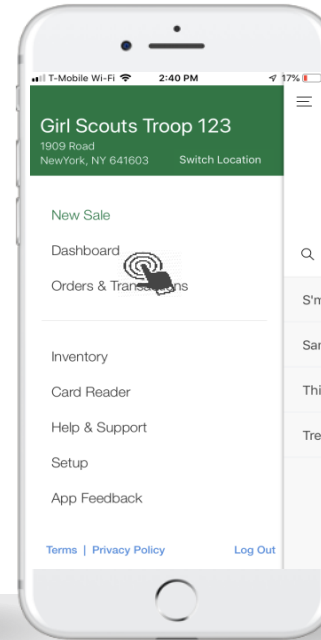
T-Mobile Wi-Fi 2:40 PM 17%

Girl Scouts Troop 123
1909 Road
NewYork, NY 641603 Switch Location

New Sale
Dashboard
Orders & Trans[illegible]ons

Inventory
Card Reader
Help & Support
Setup
App Feedback

Terms | Privacy Policy Log Out

S'm
Sar
Thi
Tre